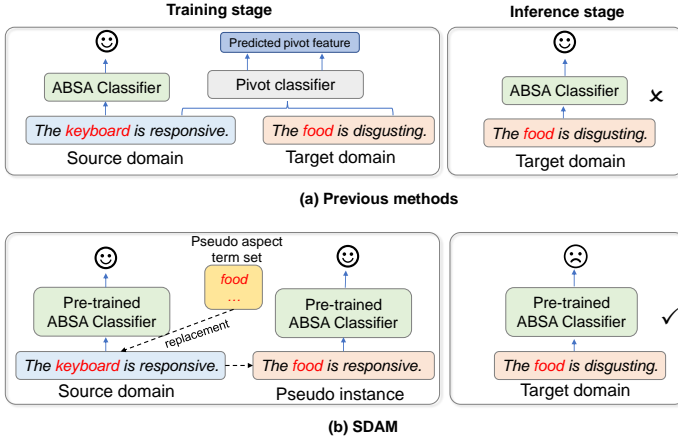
Training stage

Inference stage

☺

Predicted pivot feature

ABSA Classifier

Pivot classifier

The keyboard is responsive.

The food is disgusting.

Source domain

Target domain

☺

ABSA Classifier

×

The food is disgusting.

Target domain

(a) Previous methods

Pseudo aspect term set

food

...

☺

☺

Pre-trained ABSA Classifier

Pre-trained ABSA Classifier

replacement

The keyboard is responsive.

The food is responsive.

Source domain

Pseudo instance

☹

Pre-trained ABSA Classifier

✓

The food is disgusting.

Target domain

(b) SDAM